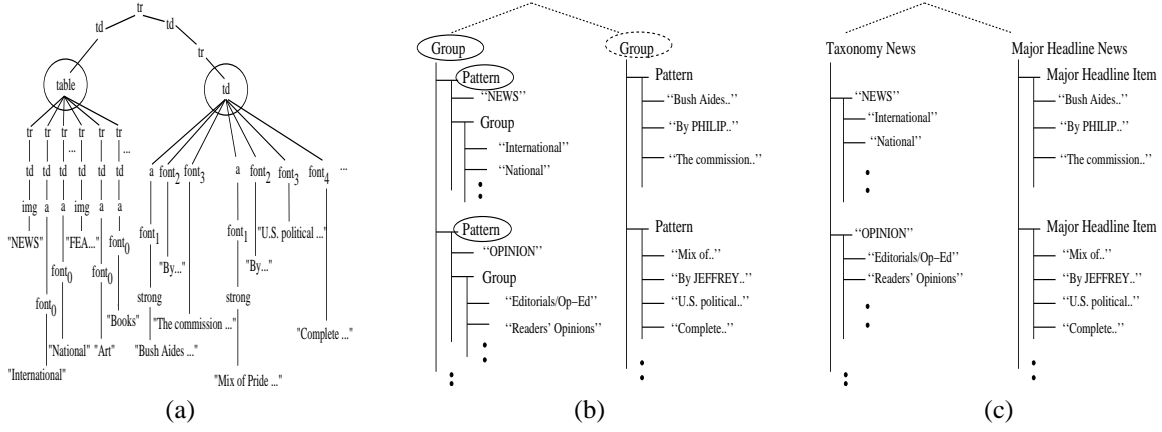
tr
td
td
tr
table
td
tr tr tr tr tr tr
... ...
td td td td td td
img a a img a a
"NEWS" "FEA..." font$_0$
font$_0$ font$_0$
font$_0$ "Books"
"National" "Art"
"International"
a font$_2$ font$_3$ a font$_2$ font$_3$ font$_4$ ...
font$_1$ "By..." font$_1$ "U.S. political ..."
strong "By..."
"The commission ..." strong
"Bush Aides ..." "Complete ..."
"Mix of Pride ..."
(a)

Group
Pattern
''NEWS''
Group
''International''
''National''
Pattern
''OPINION''
Group
''Editorials/Op−Ed''
''Readers' Opinions''
Group
Pattern
''Bush Aides..''
''By PHILIP..''
''The commission..''
Pattern
''Mix of..''
''By JEFFREY..''
''U.S. political..''
''Complete..''
(b)

Taxonomy News
''NEWS''
''International''
''National''
''OPINION''
''Editorials/Op−Ed''
''Readers' Opinions''
Major Headline News
Major Headline Item
''Bush Aides..''
''By PHILIP..''
''The commission..''
Major Headline Item
''Mix of..''
''By JEFFREY..''
''U.S. political..''
''Complete..''
(c)